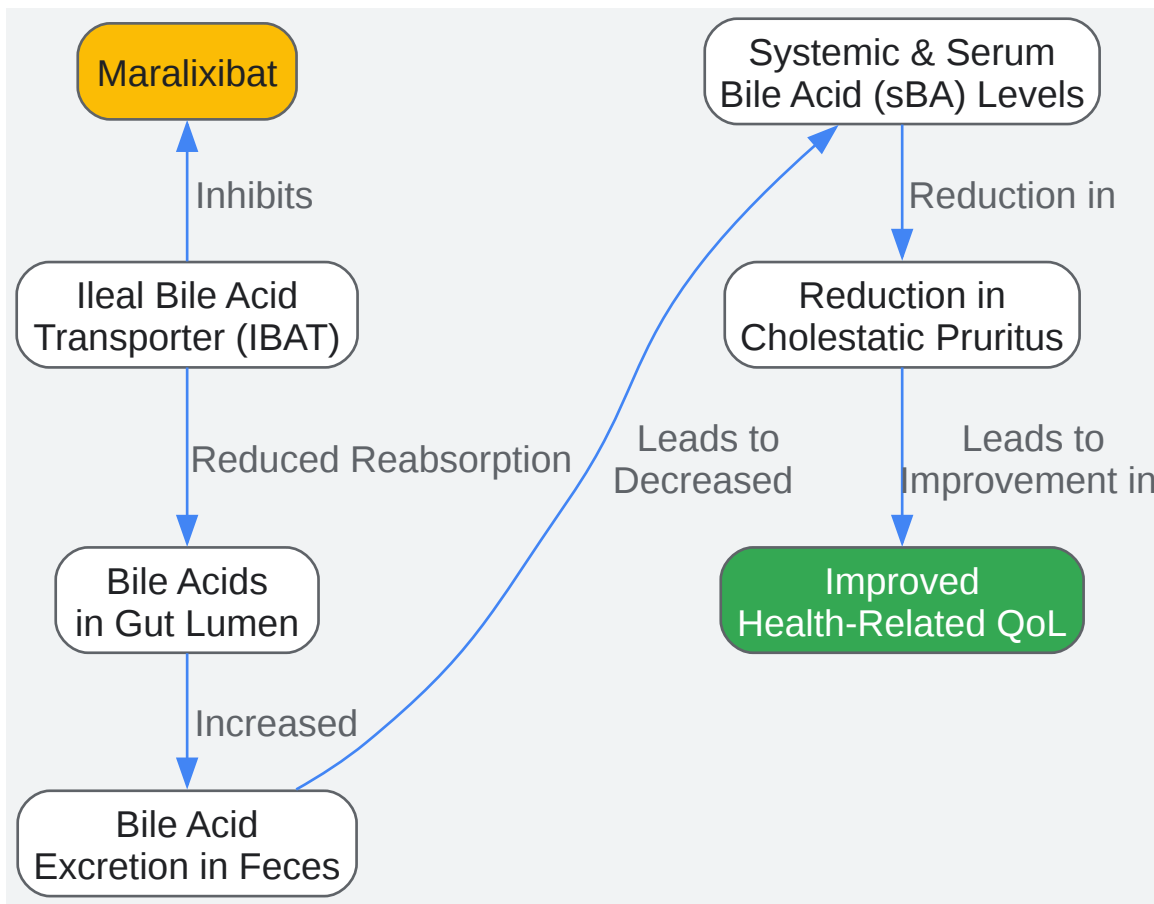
Maralixibat

Inhibits

Ileal Bile Acid Transporter (IBAT)

Reduced Reabsorption

Bile Acids in Gut Lumen

Increased

Bile Acid Excretion in Feces

Leads to Decreased

Systemic & Serum Bile Acid (sBA) Levels

Reduction in

Reduction in Cholestatic Pruritus

Leads to Improvement in

Improved Health-Related QoL